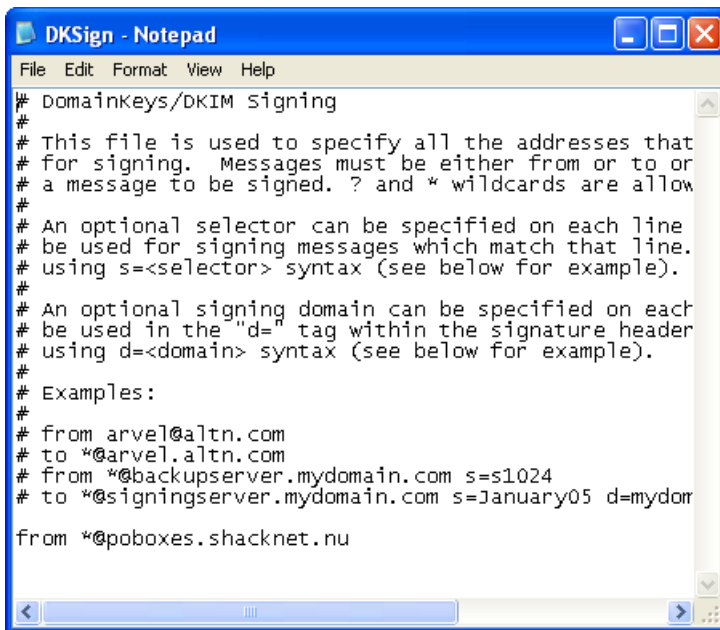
DKSign - Notepad

File Edit Format View Help

# DomainKeys/DKIM Signing
#
# This file is used to specify all the addresses that
# for signing. Messages must be either from or to or
# a message to be signed. ? and * wildcards are allow
#
# An optional selector can be specified on each line
# be used for signing messages which match that line.
# using s=<selector> syntax (see below for example).
#
# An optional signing domain can be specified on each
# be used in the "d=" tag within the signature header
# using d=<domain> syntax (see below for example).
#
# Examples:
#
# from arvel@altn.com
# to *@arvel.altn.com
# from *@backupserver.mydomain.com s=s1024
# to *@signingserver.mydomain.com s=January05 d=mydom

from *@poboxes.shacknet.nu